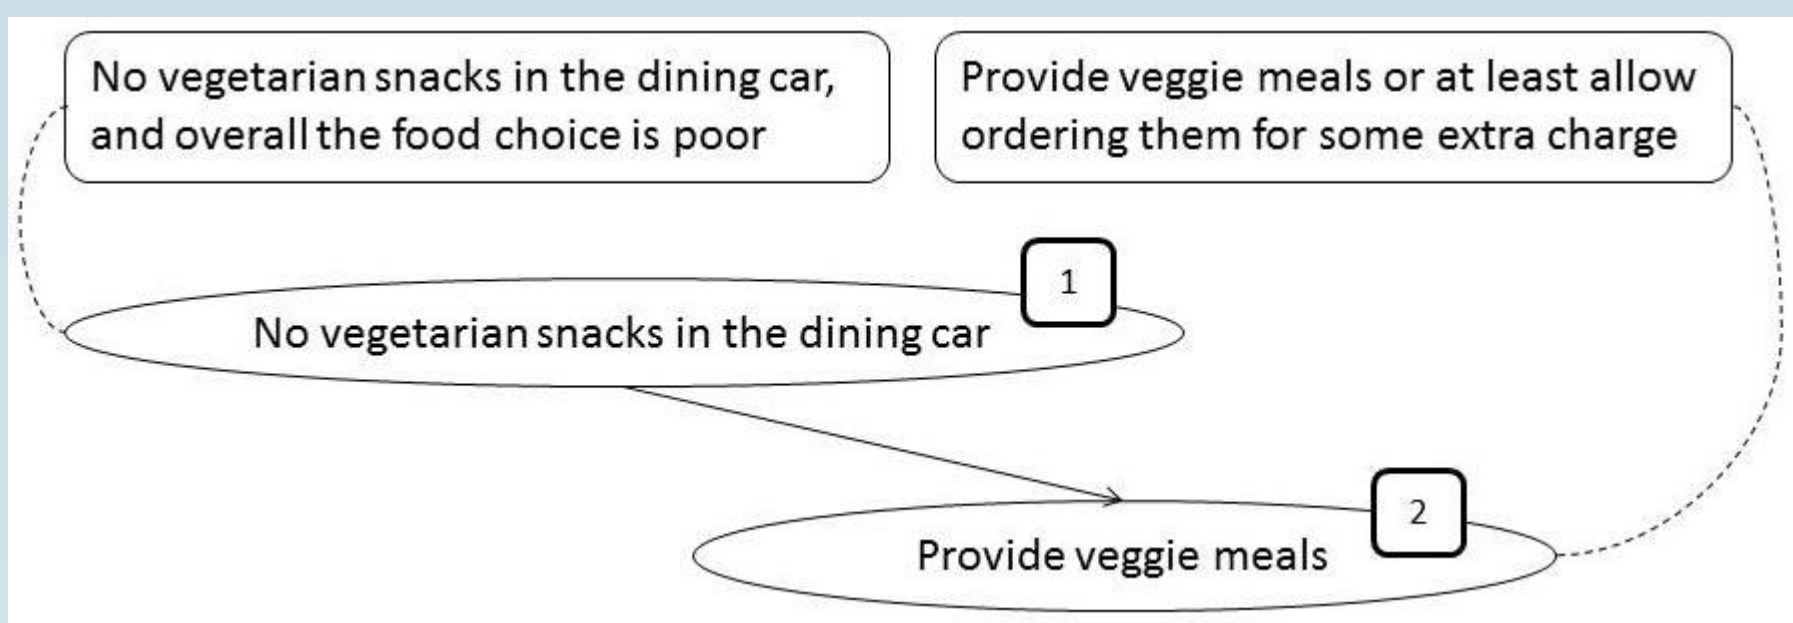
No vegetarian snacks in the dining car, and overall the food choice is poor

Provide veggie meals or at least allow ordering them for some extra charge

1

No vegetarian snacks in the dining car

2

Provide veggie meals